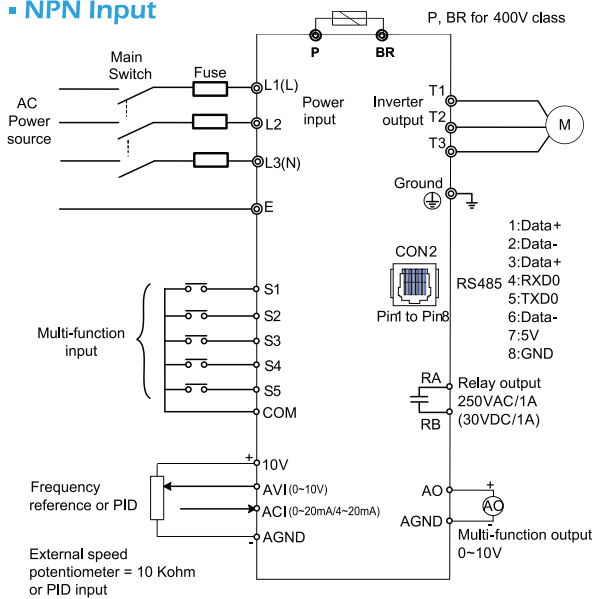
NPN Input

P, BR for 400V class

P

BR

Main Switch

Fuse

AC Power source

L1(L)

L2

L3(N)

Power input

E

Inverter output

T1

T2

T3

M

Ground

CON2

Pin1 to Pin8

RS485

1:Data+
2:Data-
3:Data+
4:RXD0
5:TXD0
6:Data-
7:5V
8:GND

Multi-function input

S1

S2

S3

S4

S5

COM

RA

RB

Relay output 250VAC/1A (30VDC/1A)

+

10V

Frequency reference or PID

AVI (0~10V)

ACI (0~20mA/4~20mA)

-

AGND

AO

AGND

+

AO

-

Multi-function output 0~10V

External speed potentiometer = 10 Kohm or PID input